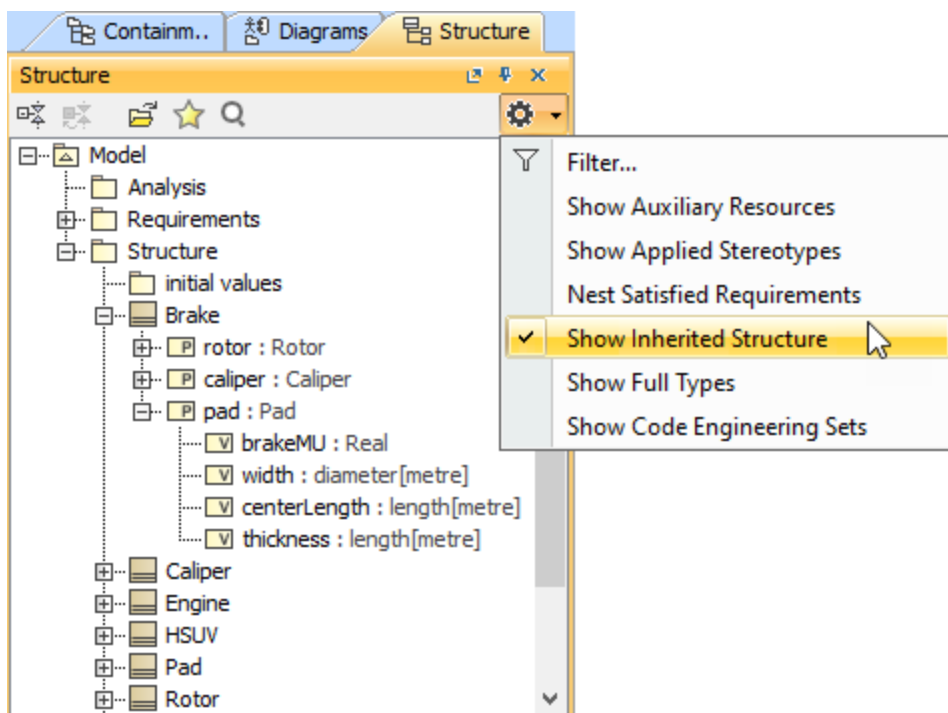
Containm.. Diagrams Structure

Structure

Model
Analysis
Requirements
Structure
initial values
Brake
P rotor : Rotor
P caliper : Caliper
P pad : Pad
V brakeMU : Real
V width : diameter[metre]
V centerLength : length[metre]
V thickness : length[metre]
Caliper
Engine
HSUV
Pad
Rotor

Filter...
Show Auxiliary Resources
Show Applied Stereotypes
Nest Satisfied Requirements
✓ Show Inherited Structure
Show Full Types
Show Code Engineering Sets